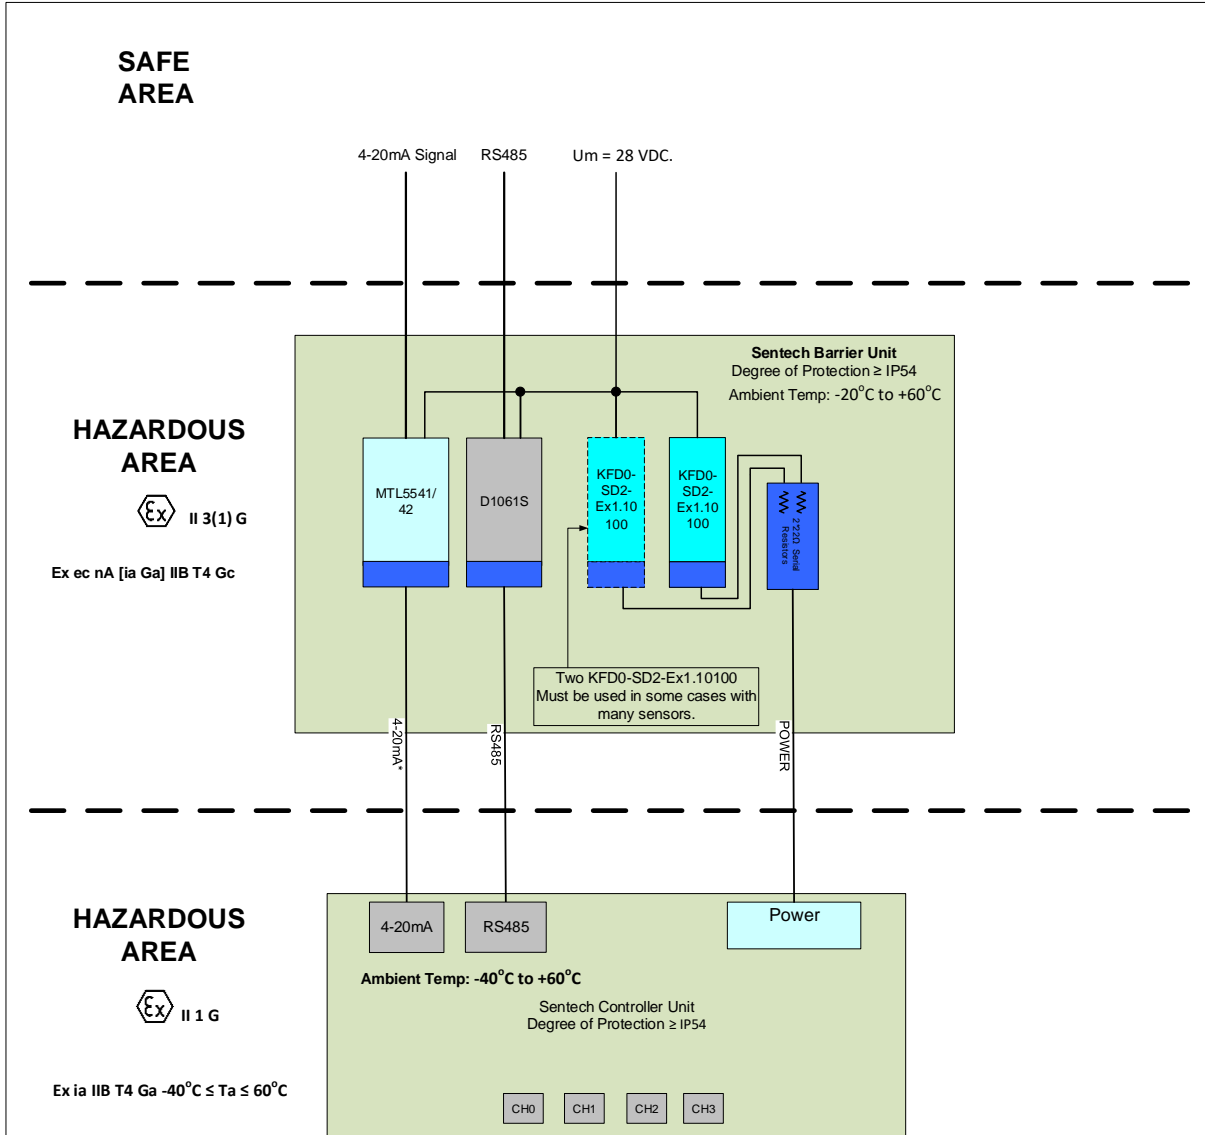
SAFE AREA

4-20mA Signal

RS485

Um = 28 VDC.

Sentech Barrier Unit
Degree of Protection ≥ IP54
Ambient Temp: -20°C to +60°C

HAZARDOUS AREA

II 3(1) G

Ex ec nA [ia Ga] IIB T4 Gc

MTL5541/42

D1061S

KFD0-SD2-Ex1.10100

KFD0-SD2-Ex1.10100

22Ω Serial Resistors

Two KFD0-SD2-Ex1.10100 Must be used in some cases with many sensors.

4-20mA*

RS485

POWER

HAZARDOUS AREA

II 1 G

Ex ia IIB T4 Ga -40°C ≤ Ta ≤ 60°C

4-20mA

RS485

Power

Ambient Temp: -40°C to +60°C

Sentech Controller Unit
Degree of Protection ≥ IP54

CH0 CH1 CH2 CH3